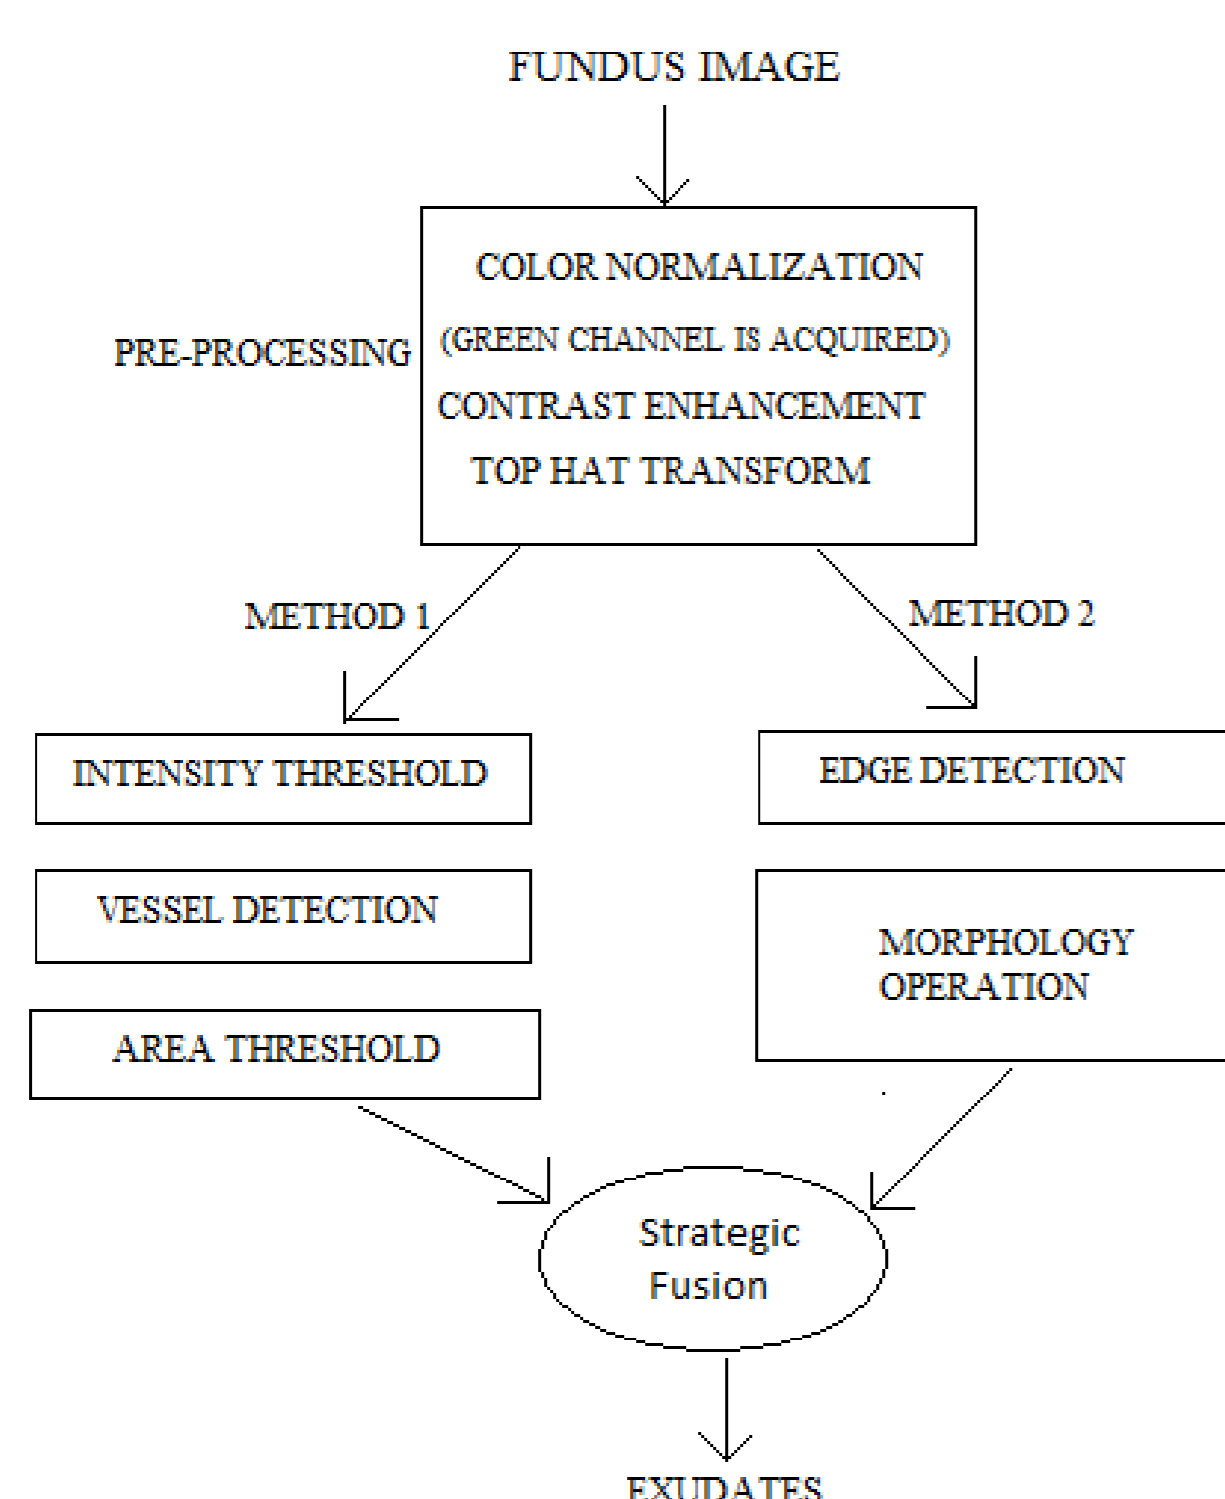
FUNDUS IMAGE

PRE-PROCESSING

COLOR NORMALIZATION
(GREEN CHANNEL IS ACQUIRED)
CONTRAST ENHANCEMENT
TOP HAT TRANSFORM

METHOD 1

METHOD 2

INTENSITY THRESHOLD

VESSEL DETECTION

AREA THRESHOLD

EDGE DETECTION

MORPHOLOGY OPERATION

Strategic Fusion

EXUDATES